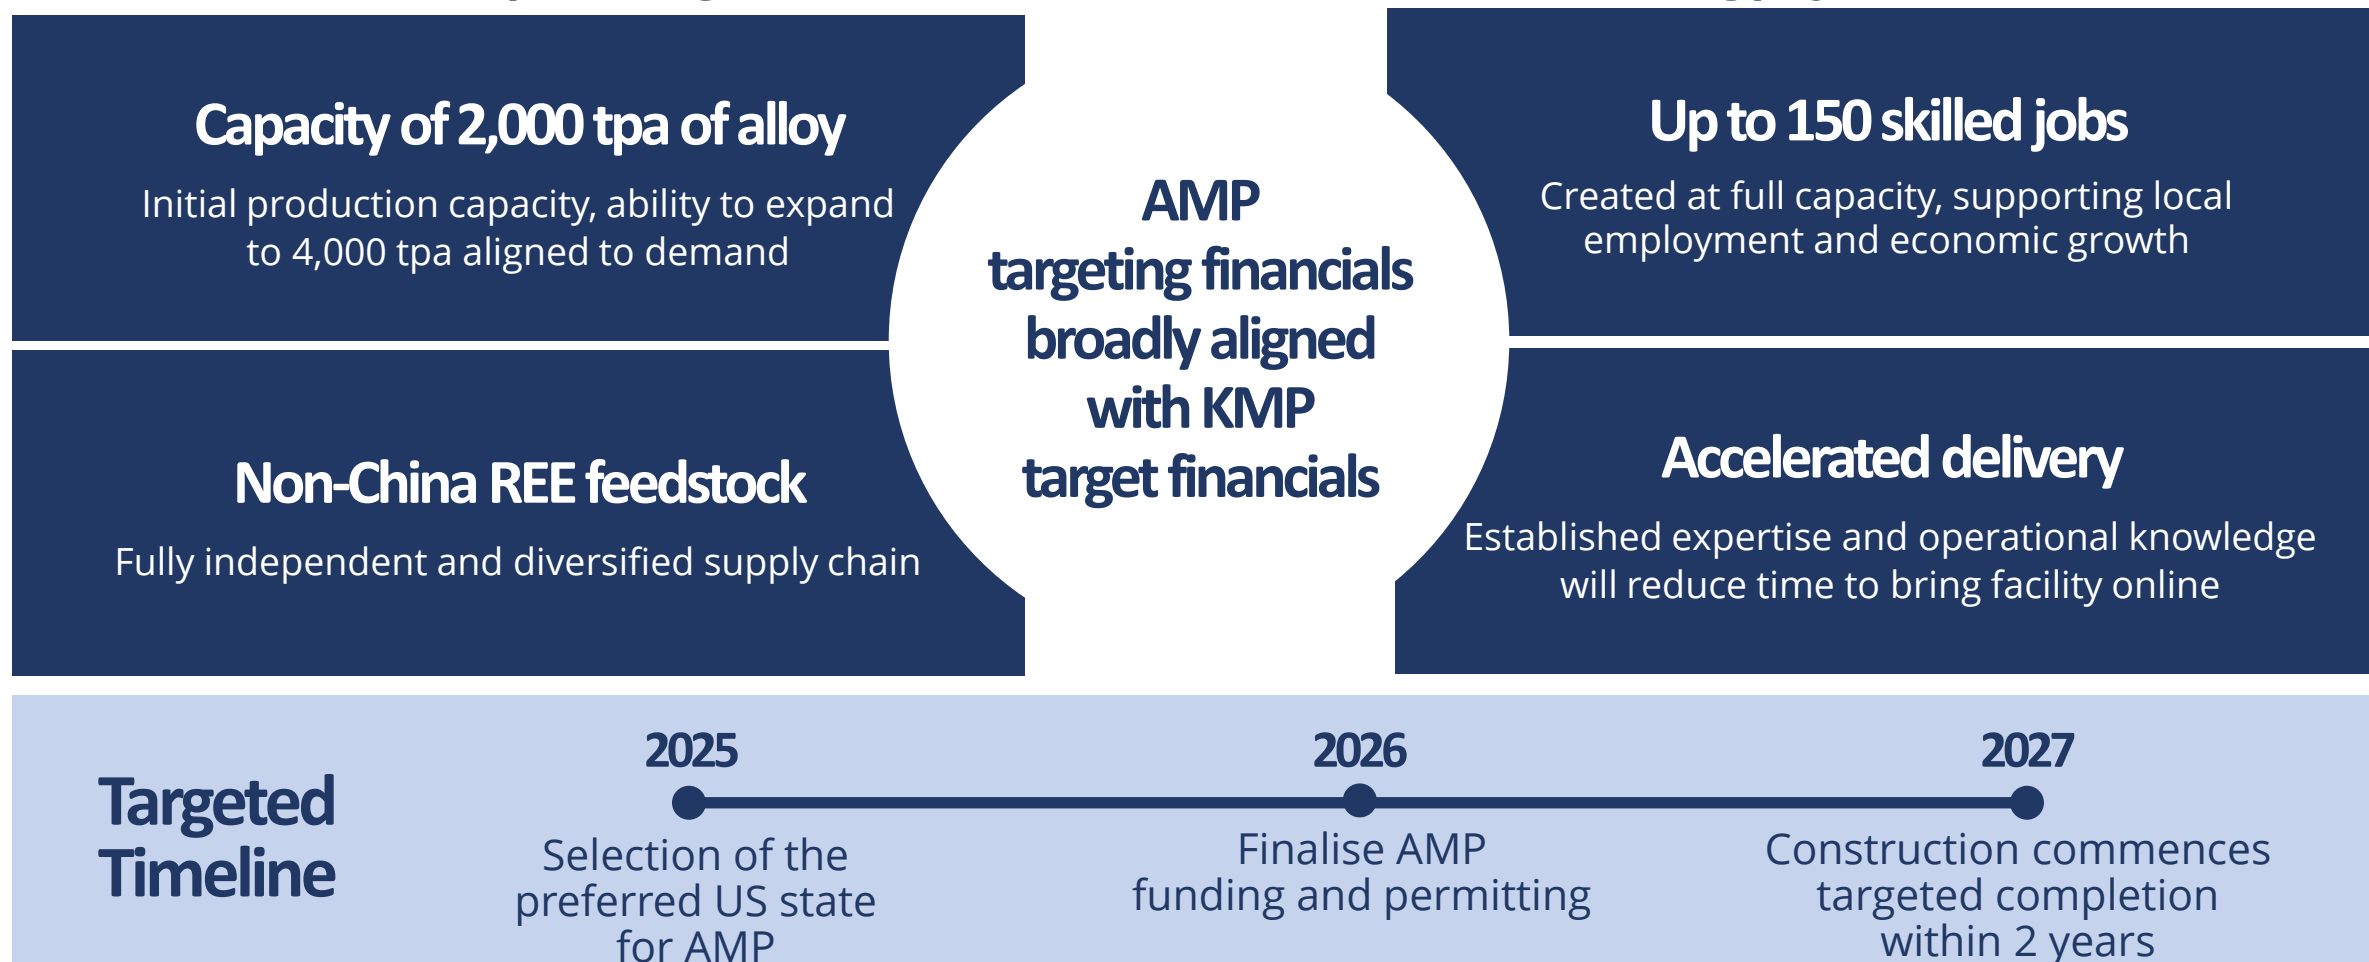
Capacity of 2,000 tpa of alloy

Initial production capacity, ability to expand to 4,000 tpa aligned to demand

Non-China REE feedstock

Fully independent and diversified supply chain

AMP targeting financials broadly aligned with KMP target financials

Up to 150 skilled jobs

Created at full capacity, supporting local employment and economic growth

Accelerated delivery

Established expertise and operational knowledge will reduce time to bring facility online

Targeted Timeline

2025

Selection of the preferred US state for AMP

2026

Finalise AMP funding and permitting

2027

Construction commences targeted completion within 2 years